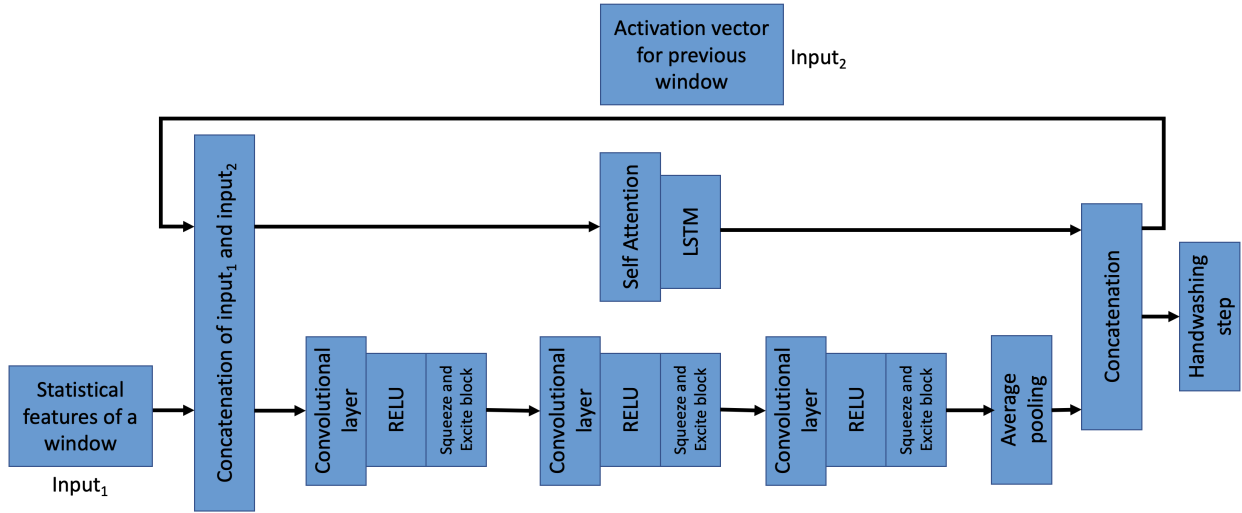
Activation vector for previous window

Input$_2$

Concatenation of input$_1$ and input$_2$

Self Attention

LSTM

Concatenation

Handwashing step

Statistical features of a window

Input$_1$

Convolutional layer

RELU

Squeeze and Excite block

Convolutional layer

RELU

Squeeze and Excite block

Convolutional layer

RELU

Squeeze and Excite block

Average pooling